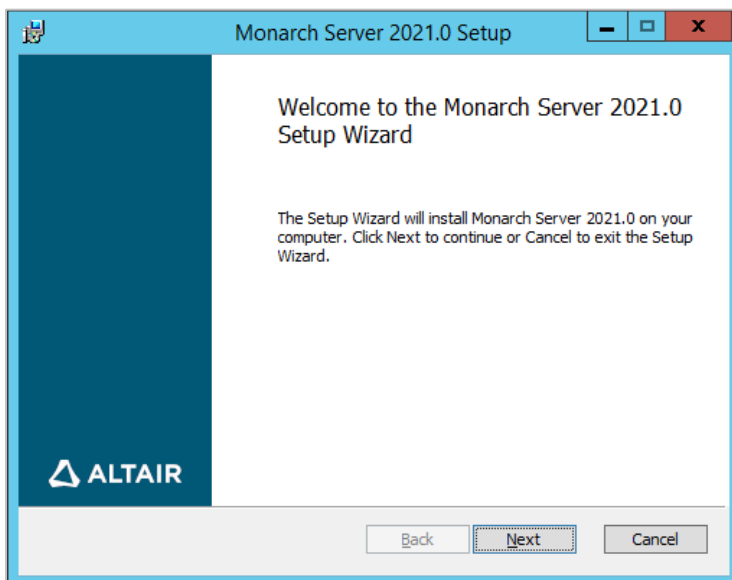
Monarch Server 2021.0 Setup

Welcome to the Monarch Server 2021.0 Setup Wizard

The Setup Wizard will install Monarch Server 2021.0 on your computer. Click Next to continue or Cancel to exit the Setup Wizard.

ALTAIR

Back
Next
Cancel